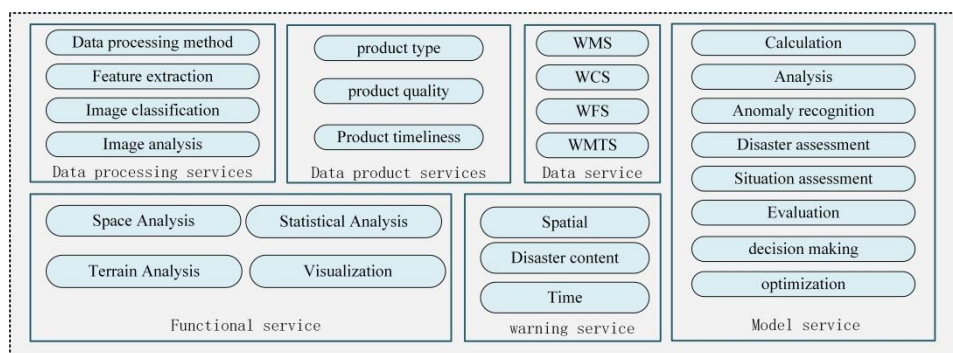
Data processing method
Feature extraction
Image classification
Image analysis
Data processing services

product type
product quality
Product timeliness
Data product services

WMS
WCS
WFS
WMTS
Data service

Calculation
Analysis
Anomaly recognition
Disaster assessment
Situation assessment
Evaluation
decision making
optimization
Model service

Space Analysis
Statistical Analysis
Terrain Analysis
Visualization
Functional service

Spatial
Disaster content
Time
warning service